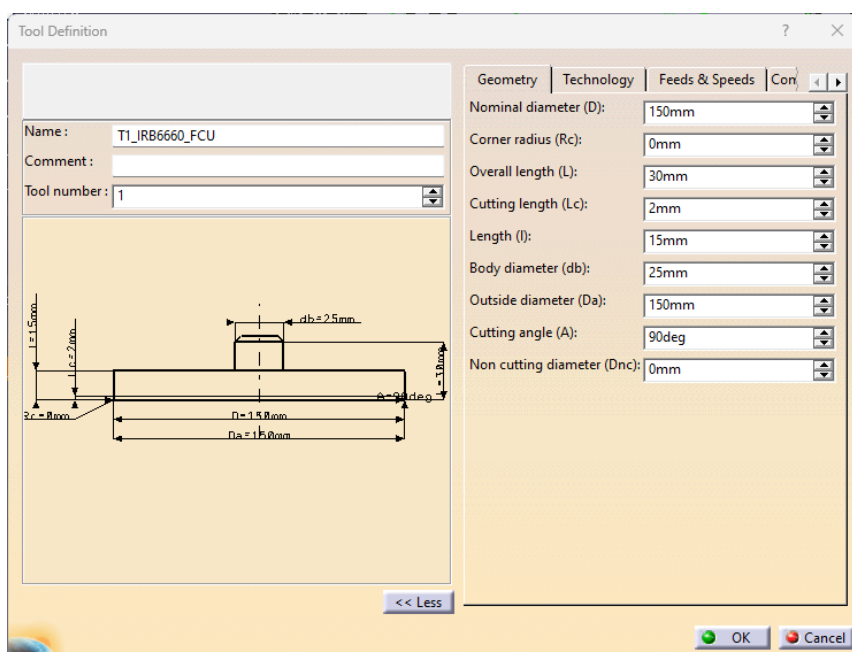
Tool Definition ? ×

Name : T1_IRB6660_FCU
Comment :
Tool number : 1

db=25mm
l=15mm
Lc=2mm
L=30mm
A=90deg
Rc=0mm
D=150mm
Da=150mm

<< Less

Geometry | Technology | Feeds & Speeds | Com

Nominal diameter (D): 150mm
Corner radius (Rc): 0mm
Overall length (L): 30mm
Cutting length (Lc): 2mm
Length (l): 15mm
Body diameter (db): 25mm
Outside diameter (Da): 150mm
Cutting angle (A): 90deg
Non cutting diameter (Dnc): 0mm

OK Cancel